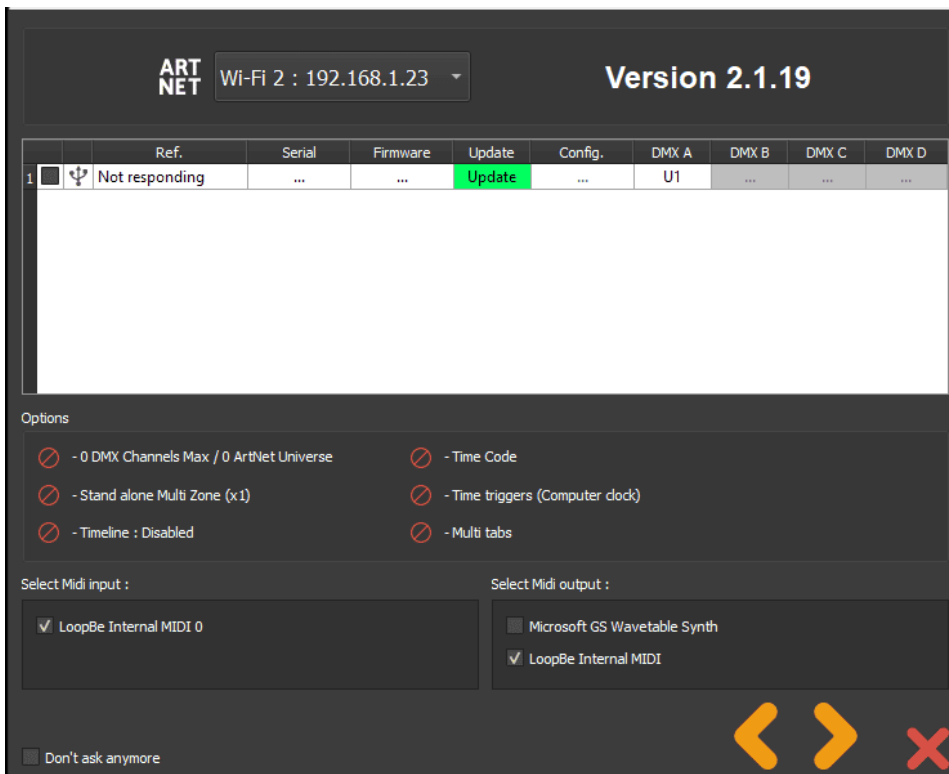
ART NET Wi-Fi 2 : 192.168.1.23

Version 2.1.19

| | | | Ref. | Serial | Firmware | Update | Config. | DMX A | DMX B | DMX C | DMX D |
|---|---|---|---|---|---|---|---|---|---|---|---|
| 1 | | | Not responding | ... | ... | Update | ... | U1 | ... | ... | ... |

Options

- 0 DMX Channels Max / 0 ArtNet Universe

- Stand alone Multi Zone (x1)

- Timeline : Disabled

- Time Code

- Time triggers (Computer clock)

- Multi tabs

Select Midi input :

LoopBe Internal MIDI 0

Select Midi output :

Microsoft GS Wavetable Synth

LoopBe Internal MIDI

Don't ask anymore